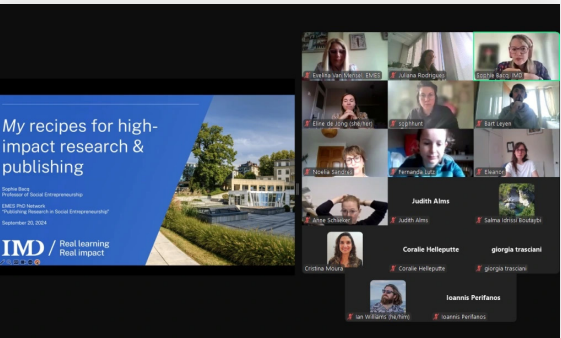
*My* recipes for high-impact research & publishing

Sophie Bacq
Professor of Social Entrepreneurship

EMES PhD Network
"Publishing Research in Social Entrepreneurship"

September 20, 2024

IMD / Real learning Real impact

Evelina Van Mensel, EMES
Juliana Rodrigues
Sophie Bacq, IMD
Eline de Jong (she/her)
sophhunt
Bart Leyen
Noelia Sánchez
Fernanda Lutz
Eleanor
Judith Alms
Anne Schlieker
Judith Alms
Salma Idrissi Boutaybi
Coralie Helleputte
giorgia trasciani
Cristina Moura
Coralie Helleputte
giorgia trasciani
Ioannis Perifanos
Ian Williams (he/him)
Ioannis Perifanos